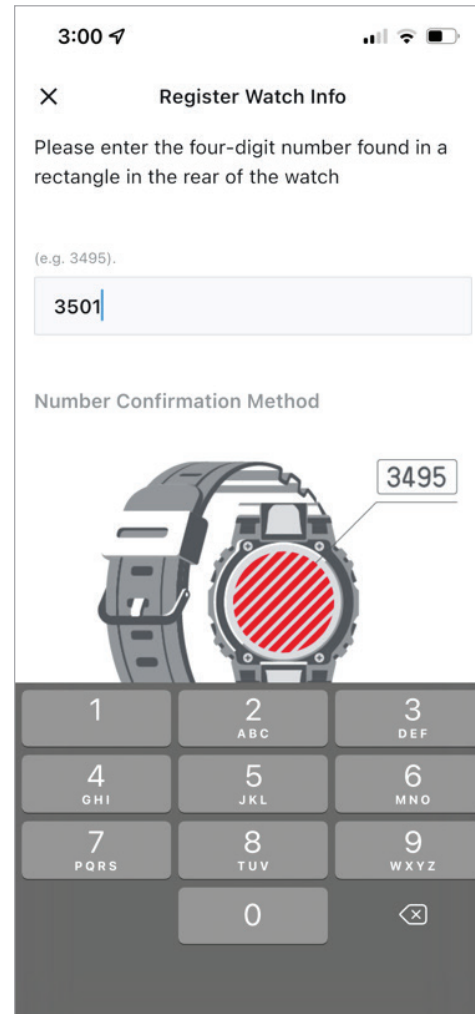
3:00

×

Register Watch Info

Please enter the four-digit number found in a rectangle in the rear of the watch

(e.g. 3495).

3501

Number Confirmation Method

3495

1

2
ABC

3
DEF

4
GHI

5
JKL

6
MNO

7
PQRS

8
TUV

9
WXYZ

0